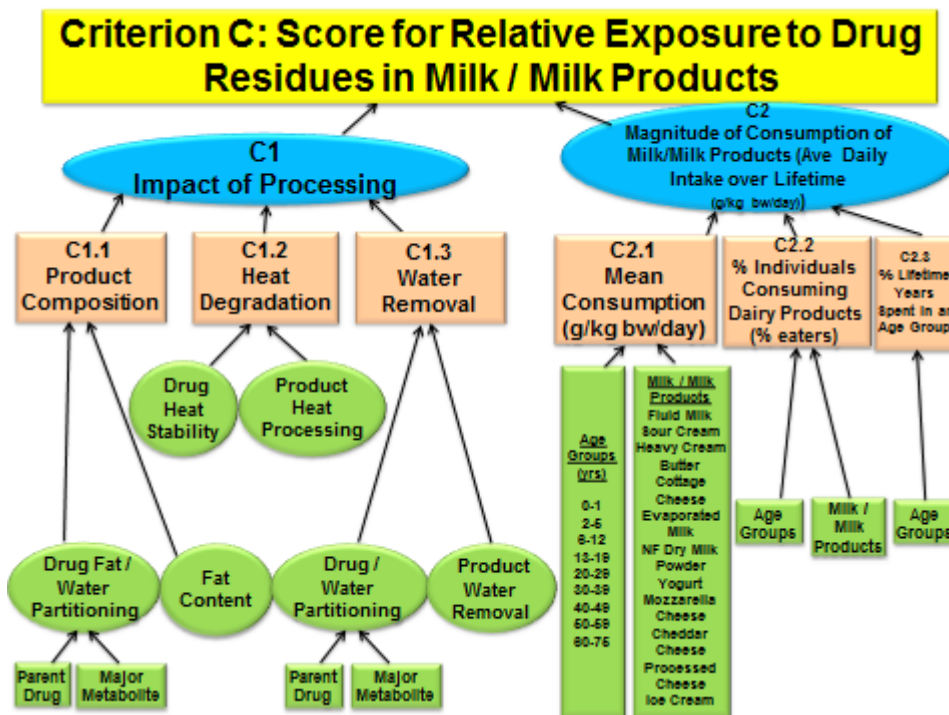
Criterion C: Score for Relative Exposure to Drug Residues in Milk / Milk Products

C1
Impact of Processing

C2
Magnitude of Consumption of Milk/Milk Products (Ave Daily Intake over Lifetime
(g/kg bw/day))

C1.1
Product Composition

C1.2
Heat Degradation

C1.3
Water Removal

C2.1
Mean Consumption (g/kg bw/day)

C2.2
% Individuals Consuming Dairy Products (% eaters)

C2.3
% Lifetime Years Spent in a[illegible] Age Group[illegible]

Drug Heat Stability

Product Heat Processing

Age Groups (yrs)
0-1
2-5
6-12
13-19
20-29
30-39
40-49
50-59
60-75

Milk / Milk Products
Fluid Milk
Sour Cream
Heavy Cream
Butter
Cottage Cheese
Evaporated Milk
NF Dry Milk Powder
Yogurt
Mozzarella Cheese
Cheddar Cheese
Processed Cheese
Ice Cream

Age Groups

Milk / Milk Products

Age Groupe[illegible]

Drug Fat / Water Partitioning

Fat Content

Drug / Water Partitioning

Product Water Removal

Parent Drug

Major Metabolite

Parent Drug

Major Metabolite